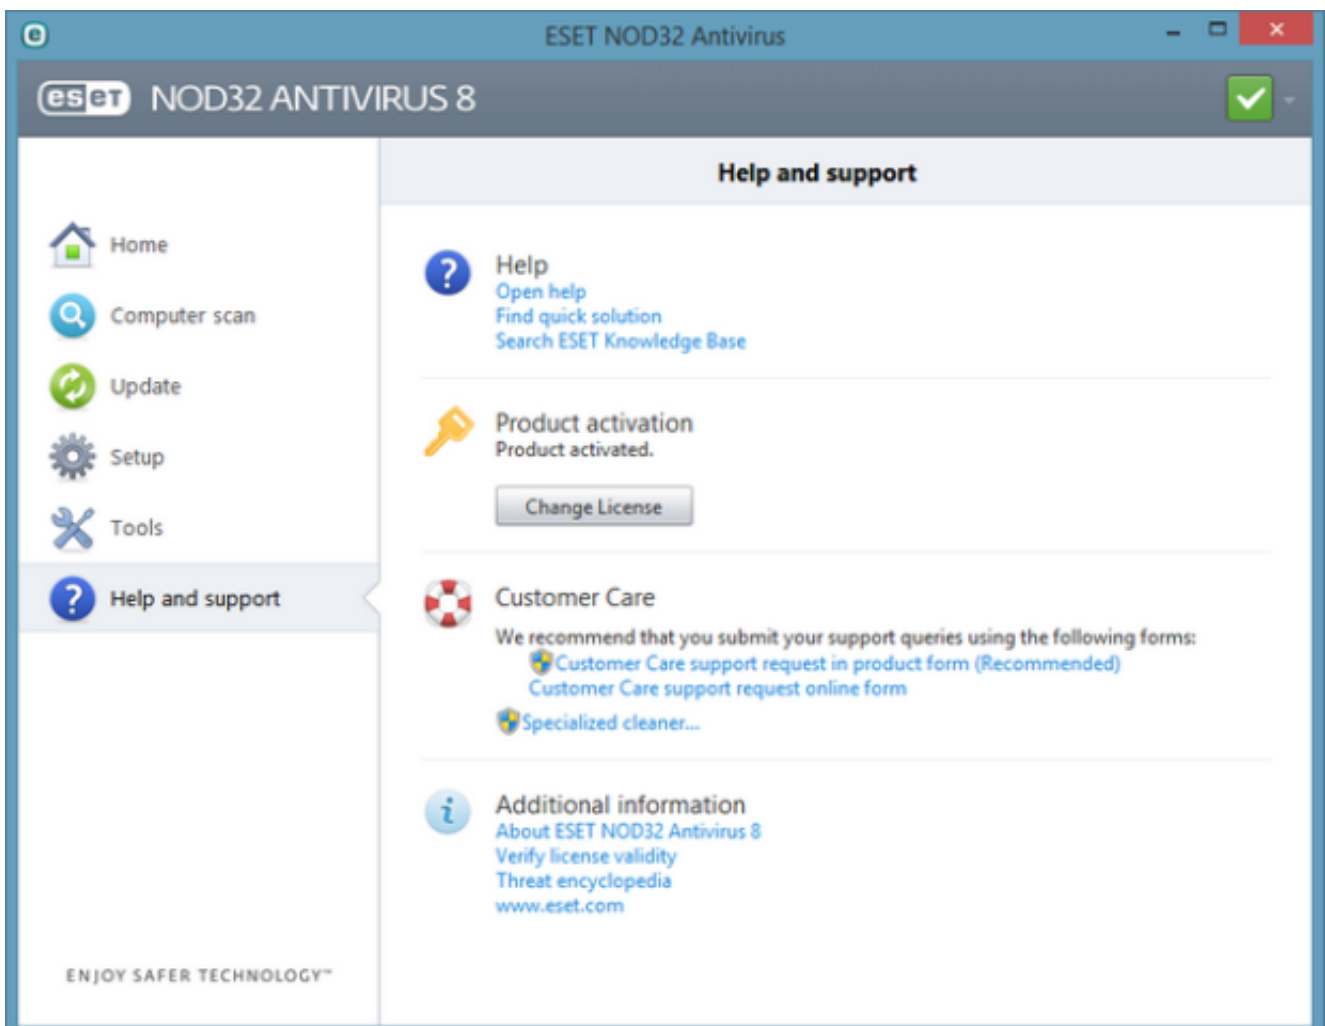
ESET NOD32 Antivirus

eset NOD32 ANTIVIRUS 8

Home
Computer scan
Update
Setup
Tools
Help and support

ENJOY SAFER TECHNOLOGY™

Help and support

Help
Open help
Find quick solution
Search ESET Knowledge Base

Product activation
Product activated.
Change License

Customer Care
We recommend that you submit your support queries using the following forms:
Customer Care support request in product form (Recommended)
Customer Care support request online form
Specialized cleaner...

Additional information
About ESET NOD32 Antivirus 8
Verify license validity
Threat encyclopedia
www.eset.com